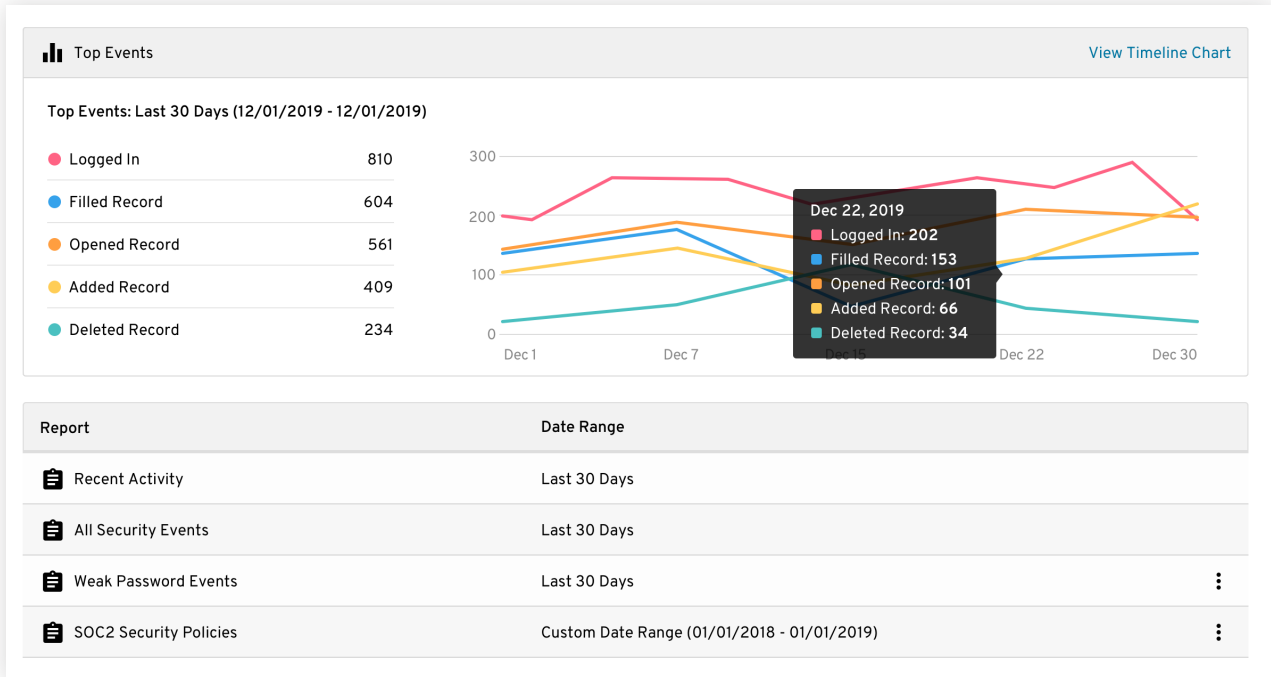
Top Events

View Timeline Chart

Top Events: Last 30 Days (12/01/2019 - 12/01/2019)

Logged In 810

Filled Record 604

Opened Record 561

Added Record 409

Deleted Record 234

300
200
100
0

Dec 1
Dec 7
Dec 15
Dec 22
Dec 30

Dec 22, 2019
Logged In: **202**
Filled Record: **153**
Opened Record: **101**
Added Record: **66**
Deleted Record: **34**

| Report | Date Range |
|---|---|
| Recent Activity | Last 30 Days |
| All Security Events | Last 30 Days |
| Weak Password Events | Last 30 Days |
| SOC2 Security Policies | Custom Date Range (01/01/2018 - 01/01/2019) |